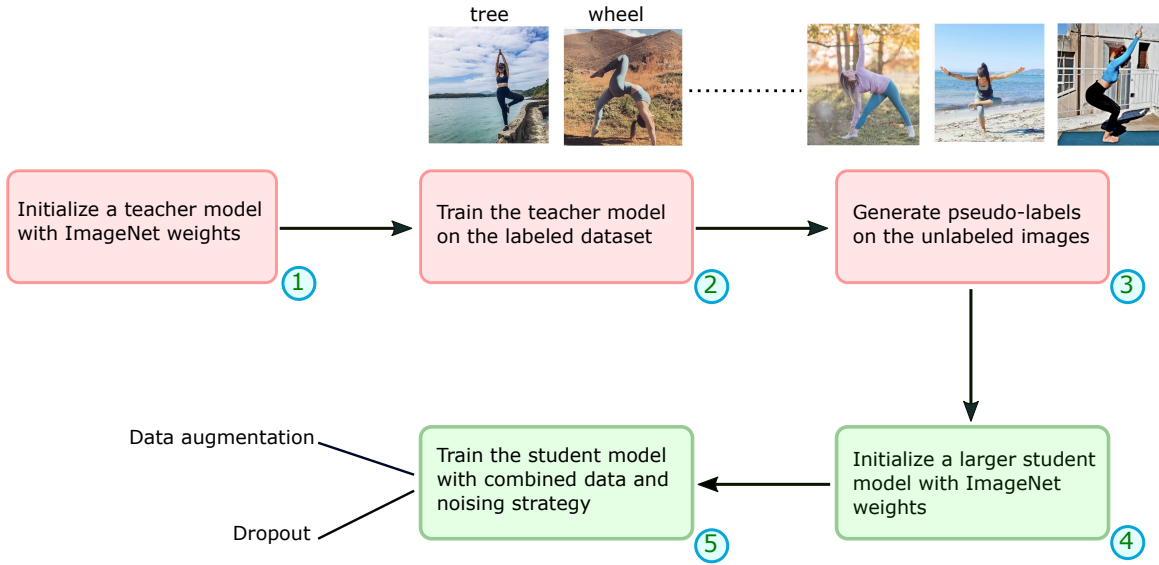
tree

wheel

Initialize a teacher model with ImageNet weights

1

Train the teacher model on the labeled dataset

2

Generate pseudo-labels on the unlabeled images

3

Initialize a larger student model with ImageNet weights

4

Train the student model with combined data and noising strategy

5

Data augmentation

Dropout